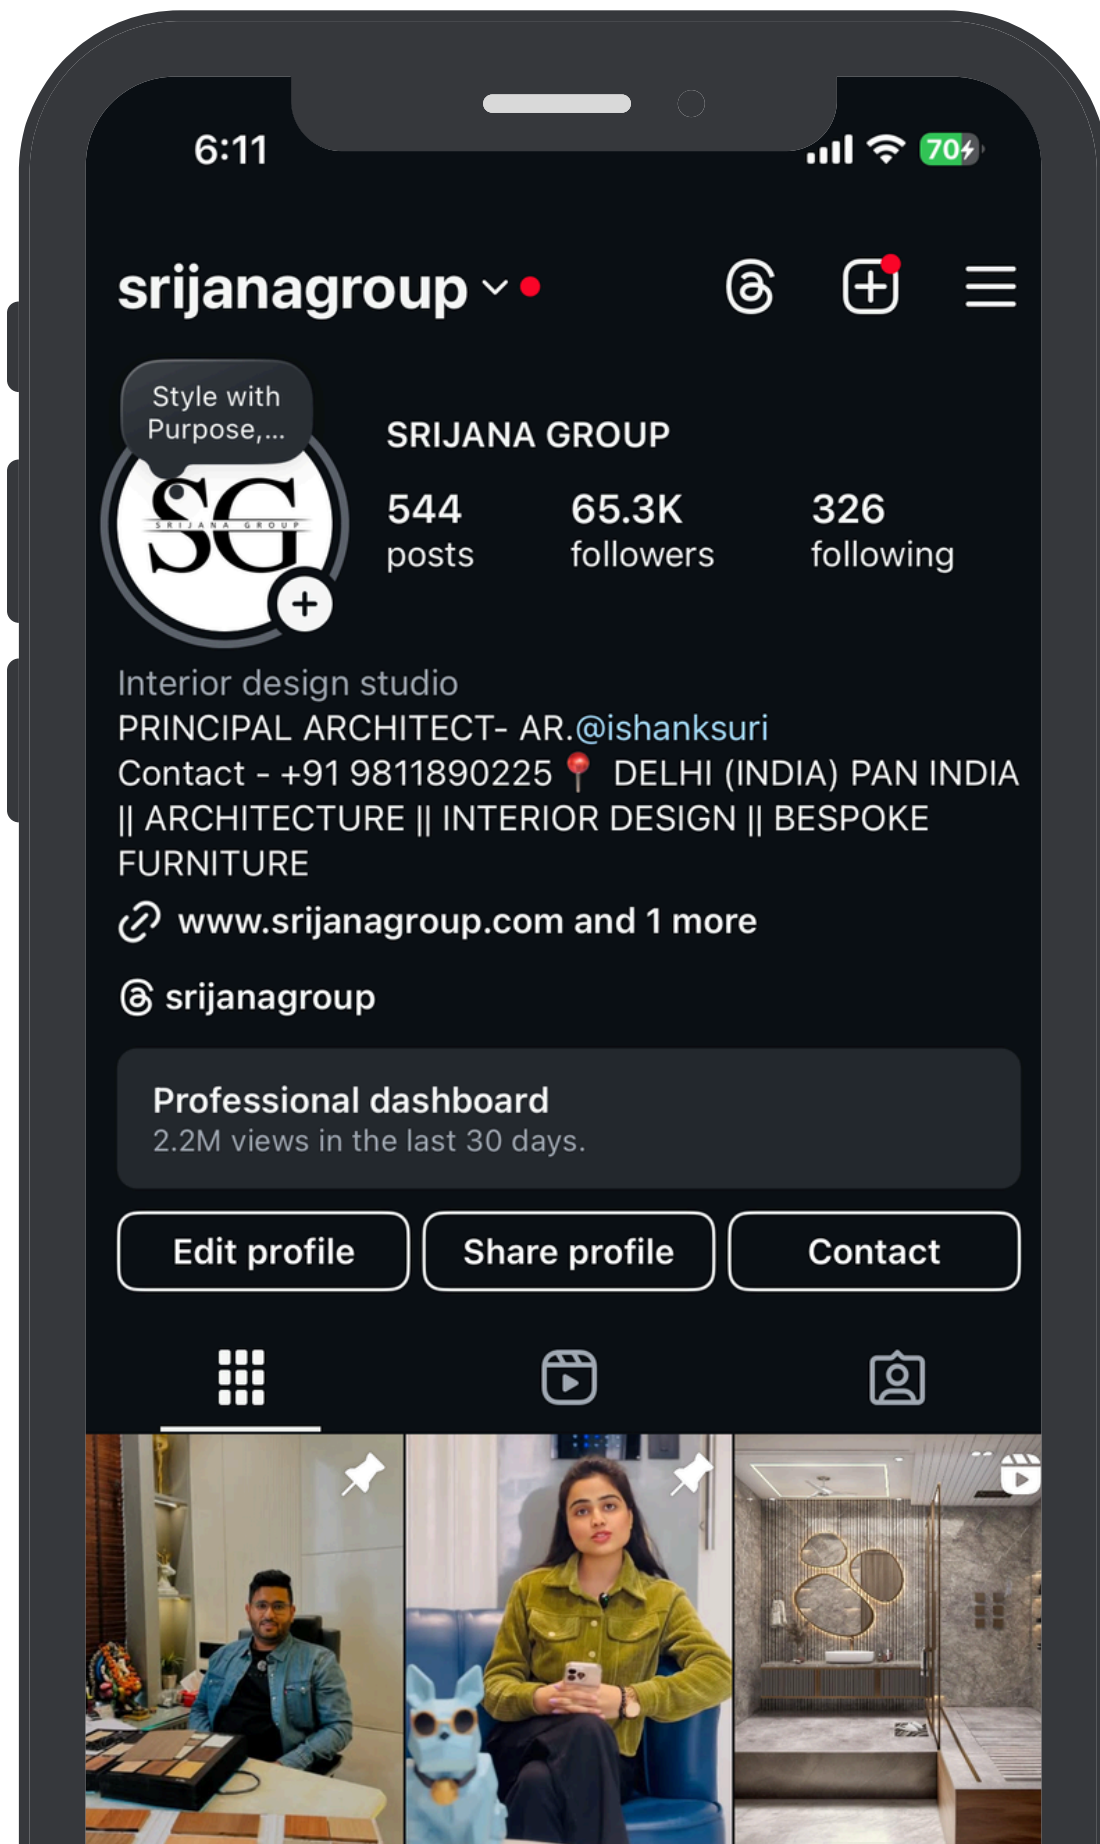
6:11

70

srijanagroup

Style with Purpose,...

SG
SRIJANA GROUP

SRIJANA GROUP

544 posts

65.3K followers

326 following

Interior design studio
PRINCIPAL ARCHITECT- AR.@ishanksuri
Contact - +91 9811890225 📍 DELHI (INDIA) PAN INDIA || ARCHITECTURE || INTERIOR DESIGN || BESPOKE FURNITURE

www.srijanagroup.com and 1 more

srijanagroup

Professional dashboard
2.2M views in the last 30 days.

Edit profile

Share profile

Contact